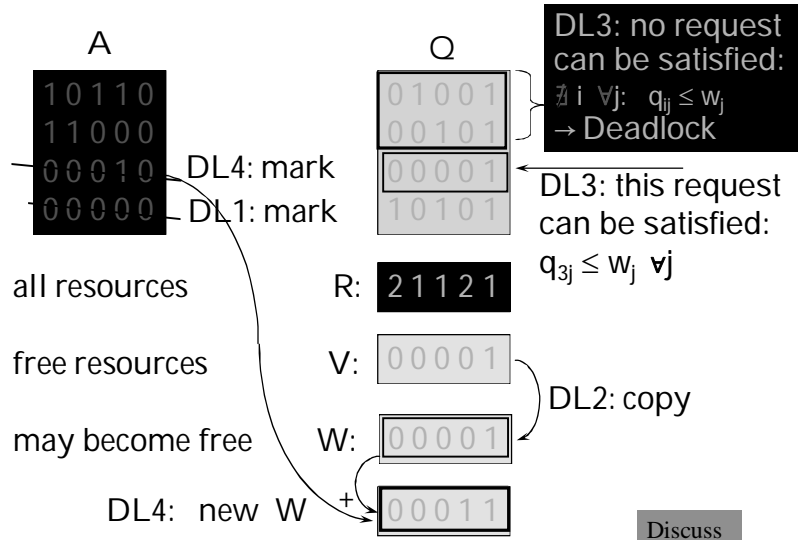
A

1 0 1 1 0
1 1 0 0 0
0 0 0 1 0
0 0 0 0 0

DL4: mark
DL1: mark

Q

0 1 0 0 1
0 0 1 0 1
0 0 0 0 1
1 0 1 0 1

DL3: no request can be satisfied: $\nexists$ i $\forall$j: $q_{ij} \leq w_j$ → Deadlock

DL3: this request can be satisfied: $q_{3j} \leq w_j$ $\forall$j

all resources R: 2 1 1 2 1

free resources V: 0 0 0 0 1

DL2: copy

may become free W: 0 0 0 0 1

DL4: new W + 0 0 0 1 1

Discuss